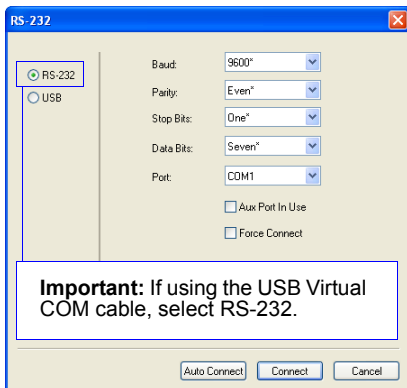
RS-232

RS-232
USB

Baud: 9600*
Parity: Even*
Stop Bits: One*
Data Bits: Seven*
Port: COM1
Aux Port In Use
Force Connect

**Important:** If using the USB Virtual COM cable, select RS-232.

Auto Connect
Connect
Cancel